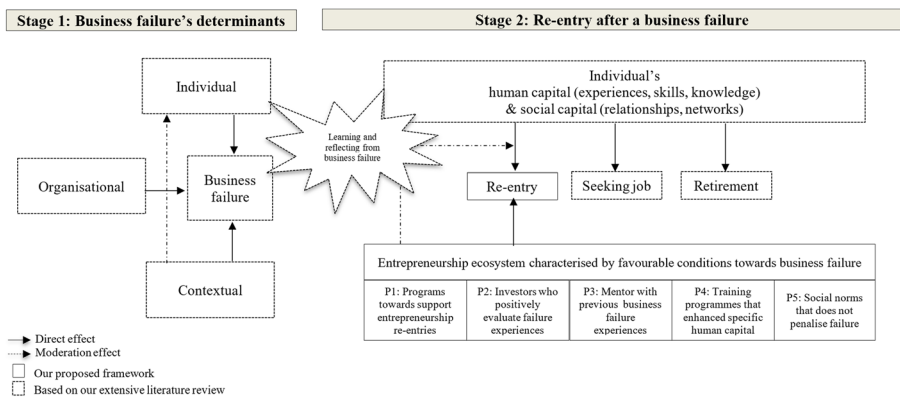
Stage 1: Business failure's determinants

Stage 2: Re-entry after a business failure

Individual

Organisational

Business failure

Contextual

Learning and reflecting from business failure

Individual's human capital (experiences, skills, knowledge) & social capital (relationships, networks)

Re-entry

Seeking job

Retirement

Entrepreneurship ecosystem characterised by favourable conditions towards business failure

| P1: Programs towards support entrepreneurship re-entries | P2: Investors who positively evaluate failure experiences | P3: Mentor with previous business failure experiences | P4: Training programmes that enhanced specific human capital | P5: Social norms that does not penalise failure |
|---|---|---|---|---|

Direct effect
Moderation effect
Our proposed framework
Based on our extensive literature review